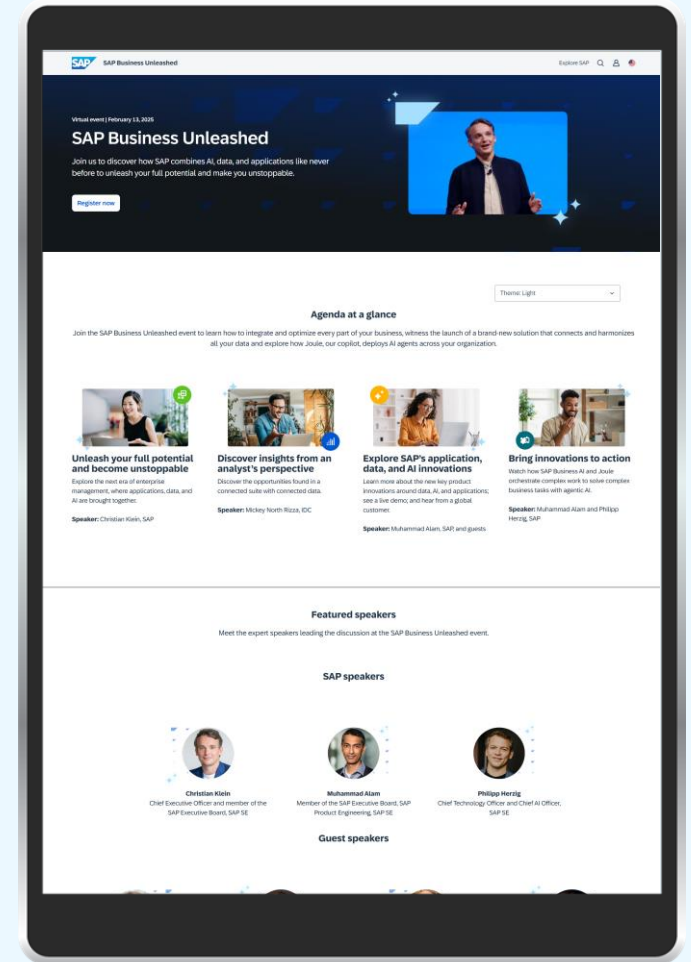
SAP SAP Business Unleashed

Explore SAP

Virtual event | February 13, 2025

SAP Business Unleashed

Join us to discover how SAP combines AI, data, and applications like never before to unleash your full potential and make you unstoppable.

Register now

Theme: Light

Agenda at a glance

Join the SAP Business Unleashed event to learn how to integrate and optimize every part of your business, witness the launch of a brand-new solution that connects and harmonizes all your data and explore how Joule, our copilot, deploys AI agents across your organization.

Unleash your full potential and become unstoppable

Explore the next era of enterprise management, where applications, data, and AI are brought together.

Speaker: Christian Klein, SAP

Discover insights from an analyst's perspective

Discover the opportunities found in a connected suite with connected data.

Speaker: Mickey North Rizza, IDC

Explore SAP's application, data, and AI innovations

Learn more about the new key product innovations around data, AI, and applications; see a live demo; and hear from a global customer.

Speaker: Muhammad Alam, SAP, and guests

Bring innovations to action

Watch how SAP Business AI and Joule orchestrate complex work to solve complex business tasks with agentic AI.

Speaker: Muhammad Alam and Philipp Herzig, SAP

Featured speakers

Meet the expert speakers leading the discussion at the SAP Business Unleashed event.

SAP speakers

Christian Klein
Chief Executive Officer and member of the SAP Executive Board, SAP SE

Muhammad Alam
Member of the SAP Executive Board, SAP Product Engineering, SAP SE

Philipp Herzig
Chief Technology Officer and Chief AI Officer, SAP SE

Guest speakers